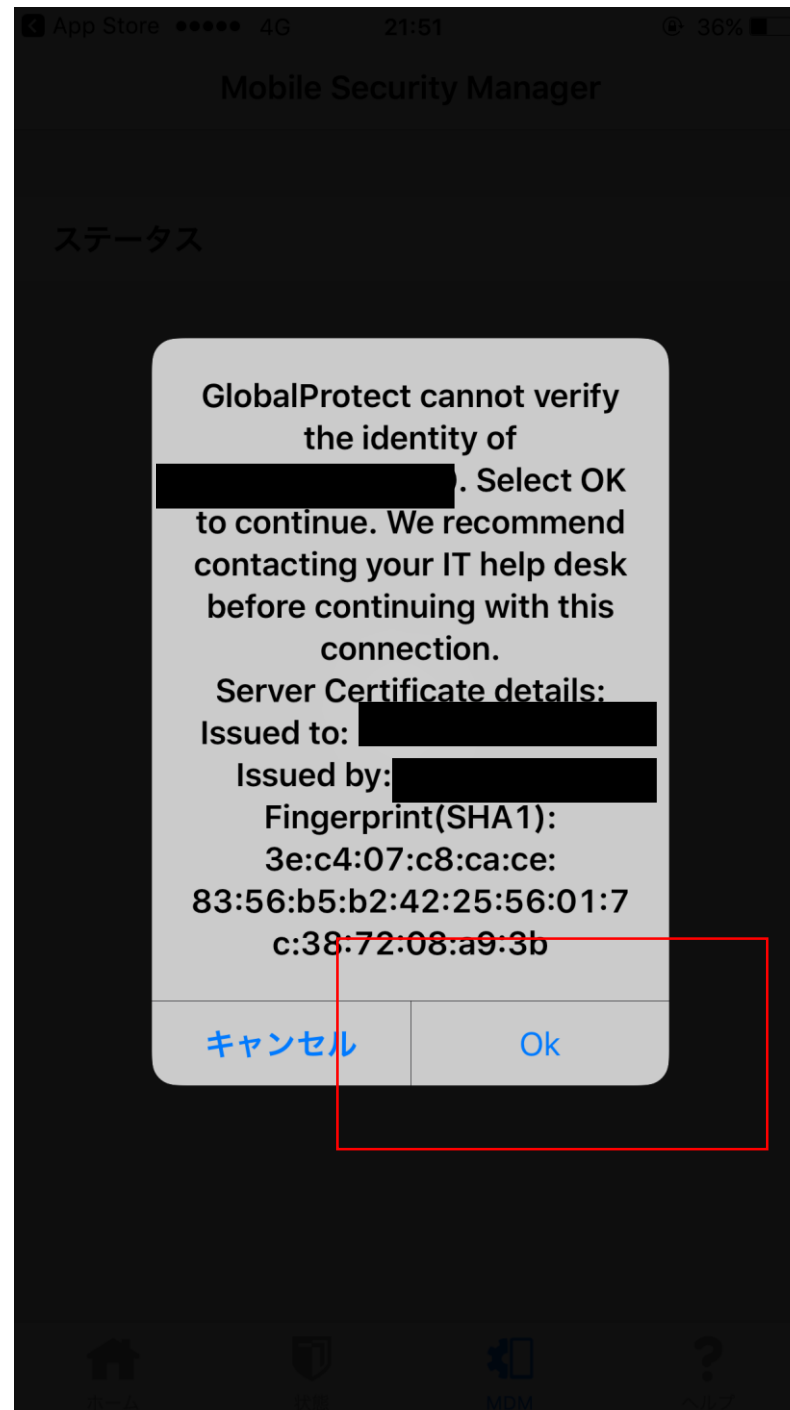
App Store ●●●●● 4G 21:51 36%

Mobile Security Manager

ステータス

GlobalProtect cannot verify the identity of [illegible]. Select OK to continue. We recommend contacting your IT help desk before continuing with this connection.
Server Certificate details:
Issued to: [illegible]
Issued by: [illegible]
Fingerprint(SHA1):
3e:c4:07:c8:ca:ce:83:56:b5:b2:42:25:56:01:7c:38:72:08:a9:3b

キャンセル
Ok

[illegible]
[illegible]
MDM
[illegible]